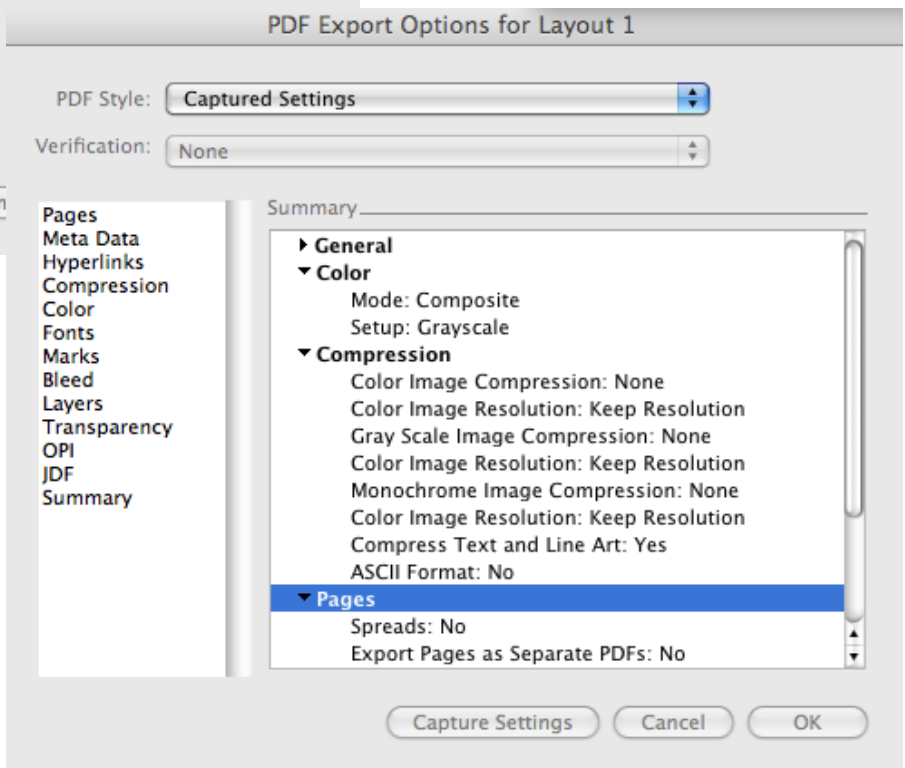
PDF Export Options for Layout 1

PDF Style: Captured Settings

Verification: None

Pages
Meta Data
Hyperlinks
Compression
Color
Fonts
Marks
Bleed
Layers
Transparency
OPI
JDF
Summary

Summary

General
Color
Mode: Composite
Setup: Grayscale
Compression
Color Image Compression: None
Color Image Resolution: Keep Resolution
Gray Scale Image Compression: None
Color Image Resolution: Keep Resolution
Monochrome Image Compression: None
Color Image Resolution: Keep Resolution
Compress Text and Line Art: Yes
ASCII Format: No
Pages
Spreads: No
Export Pages as Separate PDFs: No

Capture Settings
Cancel
OK